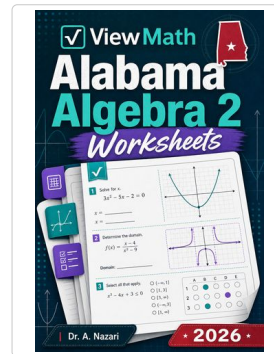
ViewMath
Alabama
Algebra 2
Worksheets

1 Solve for x.
$3x^2 - 5x - 2 = 0$
x =
x =

2 Determine the domain.
$f(x) = \frac{x-4}{x^2-9}$
Domain:

3 Select all that apply.
$x^2 - 4x + 3 \leq 0$
O $(-\infty, 1]$
O $[1, 3]$
O $[3, \infty)$
O $(1, 3)$
O $[3, \infty)$

A B C D E
1
2
3
4

Dr. A. Nazari
2026